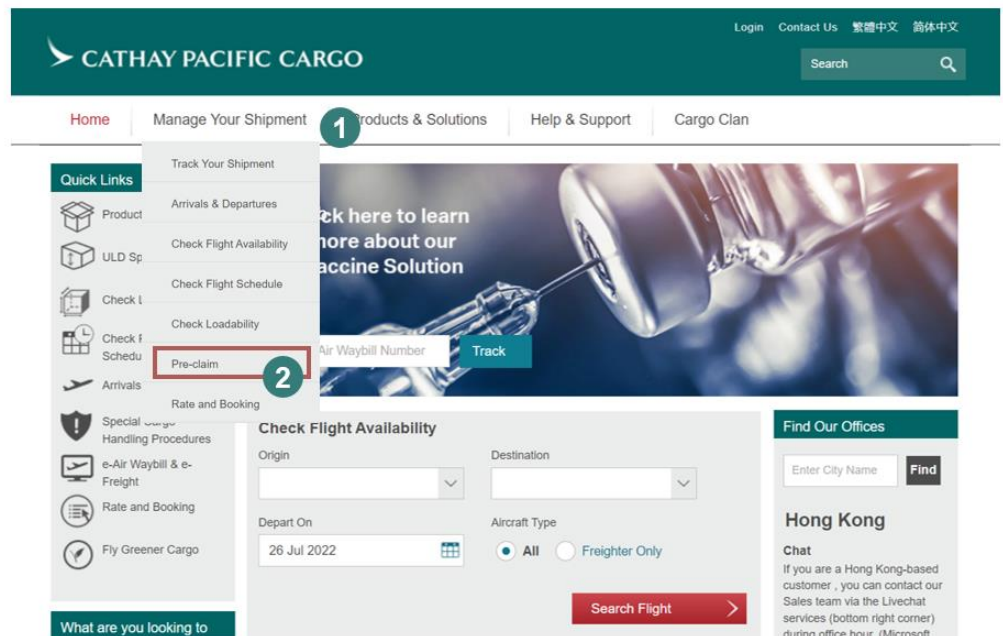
Login Contact Us 繁體中文 简体中文

CATHAY PACIFIC CARGO

Search

Home Manage Your Shipment 1 Products & Solutions Help & Support Cargo Clan

Track Your Shipment
Arrivals & Departures
Check Flight Availability
Check Flight Schedule
Check Loadability
Pre-claim 2
Rate and Booking

Quick Links
Product
ULD Sp
Check L
Check F Schedu
Arrivals
Special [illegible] Handling Procedures
e-Air Waybill & e-Freight
Rate and Booking
Fly Greener Cargo

What are you looking to

ck here to learn more about our accine Solution

Air Waybill Number Track

Check Flight Availability
Origin
Destination
Depart On
26 Jul 2022
Aircraft Type
All Freighter Only
Search Flight

Find Our Offices
Enter City Name Find
Hong Kong
Chat
If you are a Hong Kong-based customer , you can contact our Sales team via the Livechat services (bottom right corner) during office hour. (Microsoft